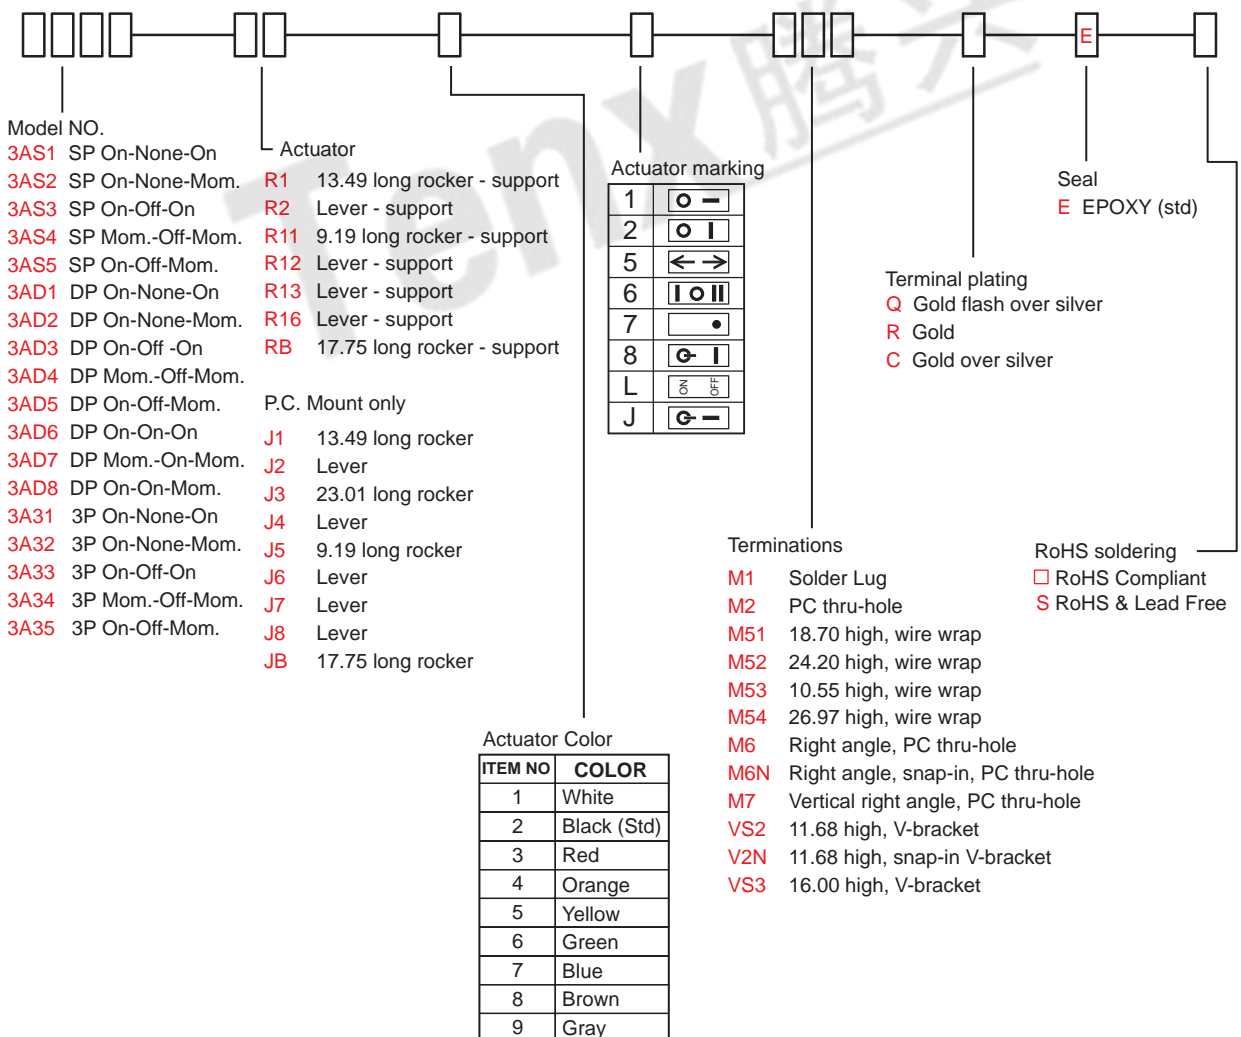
E

Model NO.
3AS1 SP On-None-On
3AS2 SP On-None-Mom.
3AS3 SP On-Off-On
3AS4 SP Mom.-Off-Mom.
3AS5 SP On-Off-Mom.
3AD1 DP On-None-On
3AD2 DP On-None-Mom.
3AD3 DP On-Off -On
3AD4 DP Mom.-Off-Mom.
3AD5 DP On-Off-Mom.
3AD6 DP On-On-On
3AD7 DP Mom.-On-Mom.
3AD8 DP On-On-Mom.
3A31 3P On-None-On
3A32 3P On-None-Mom.
3A33 3P On-Off-On
3A34 3P Mom.-Off-Mom.
3A35 3P On-Off-Mom.

Actuator
R1 13.49 long rocker - support
R2 Lever - support
R11 9.19 long rocker - support
R12 Lever - support
R13 Lever - support
R16 Lever - support
RB 17.75 long rocker - support

P.C. Mount only
J1 13.49 long rocker
J2 Lever
J3 23.01 long rocker
J4 Lever
J5 9.19 long rocker
J6 Lever
J7 Lever
J8 Lever
JB 17.75 long rocker

Actuator marking
| 1 | O — |
|---|---|
| 2 | O I |
| 5 | ← → |
| 6 | I O II |
| 7 | • |
| 8 | I |
| L | ON OFF |
| J | — |

Actuator Color
| ITEM NO | COLOR |
|---|---|
| 1 | White |
| 2 | Black (Std) |
| 3 | Red |
| 4 | Orange |
| 5 | Yellow |
| 6 | Green |
| 7 | Blue |
| 8 | Brown |
| 9 | Gray |

Terminations
M1 Solder Lug
M2 PC thru-hole
M51 18.70 high, wire wrap
M52 24.20 high, wire wrap
M53 10.55 high, wire wrap
M54 26.97 high, wire wrap
M6 Right angle, PC thru-hole
M6N Right angle, snap-in, PC thru-hole
M7 Vertical right angle, PC thru-hole
VS2 11.68 high, V-bracket
V2N 11.68 high, snap-in V-bracket
VS3 16.00 high, V-bracket

Terminal plating
Q Gold flash over silver
R Gold
C Gold over silver

Seal
E EPOXY (std)

RoHS soldering
☐ RoHS Compliant
S RoHS & Lead Free